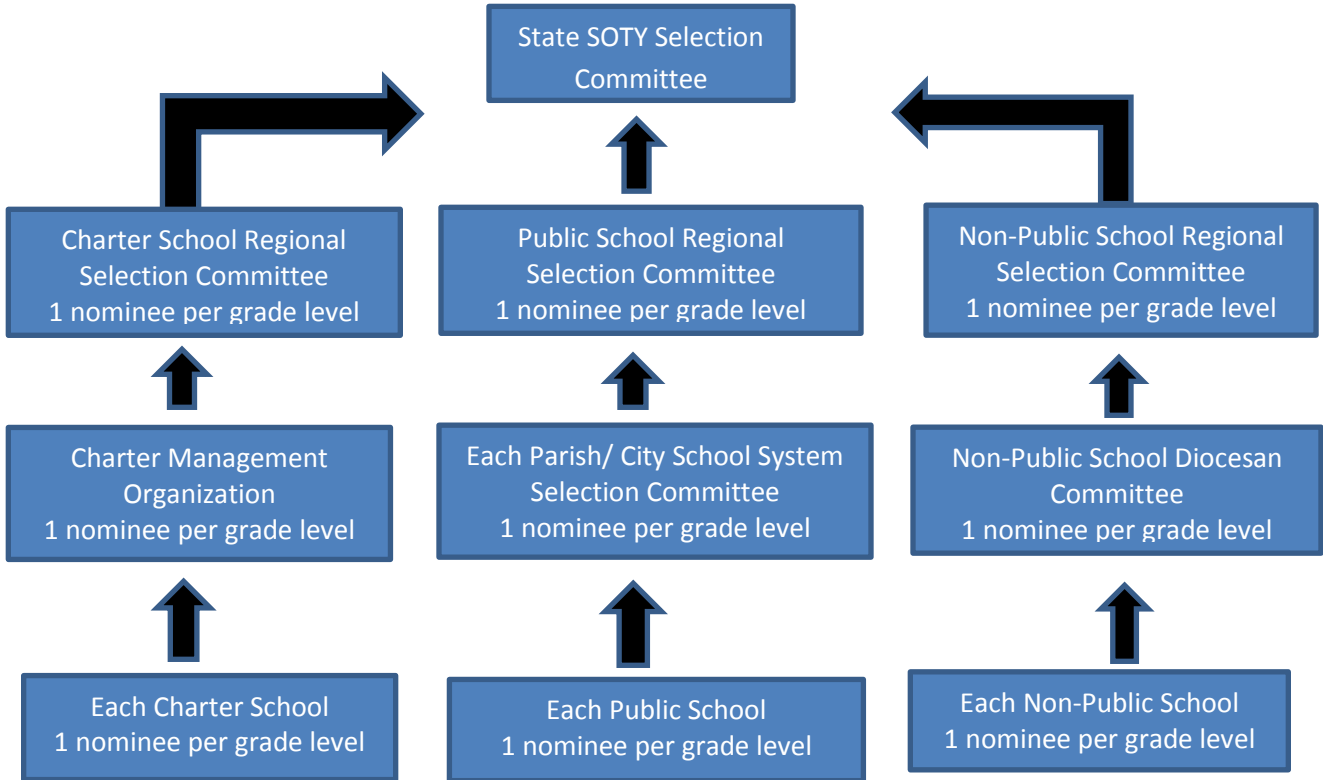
State SOTY Selection Committee

Charter School Regional Selection Committee
1 nominee per grade level

Public School Regional Selection Committee
1 nominee per grade level

Non-Public School Regional Selection Committee
1 nominee per grade level

Charter Management Organization
1 nominee per grade level

Each Parish/ City School System Selection Committee
1 nominee per grade level

Non-Public School Diocesan Committee
1 nominee per grade level

Each Charter School
1 nominee per grade level

Each Public School
1 nominee per grade level

Each Non-Public School
1 nominee per grade level